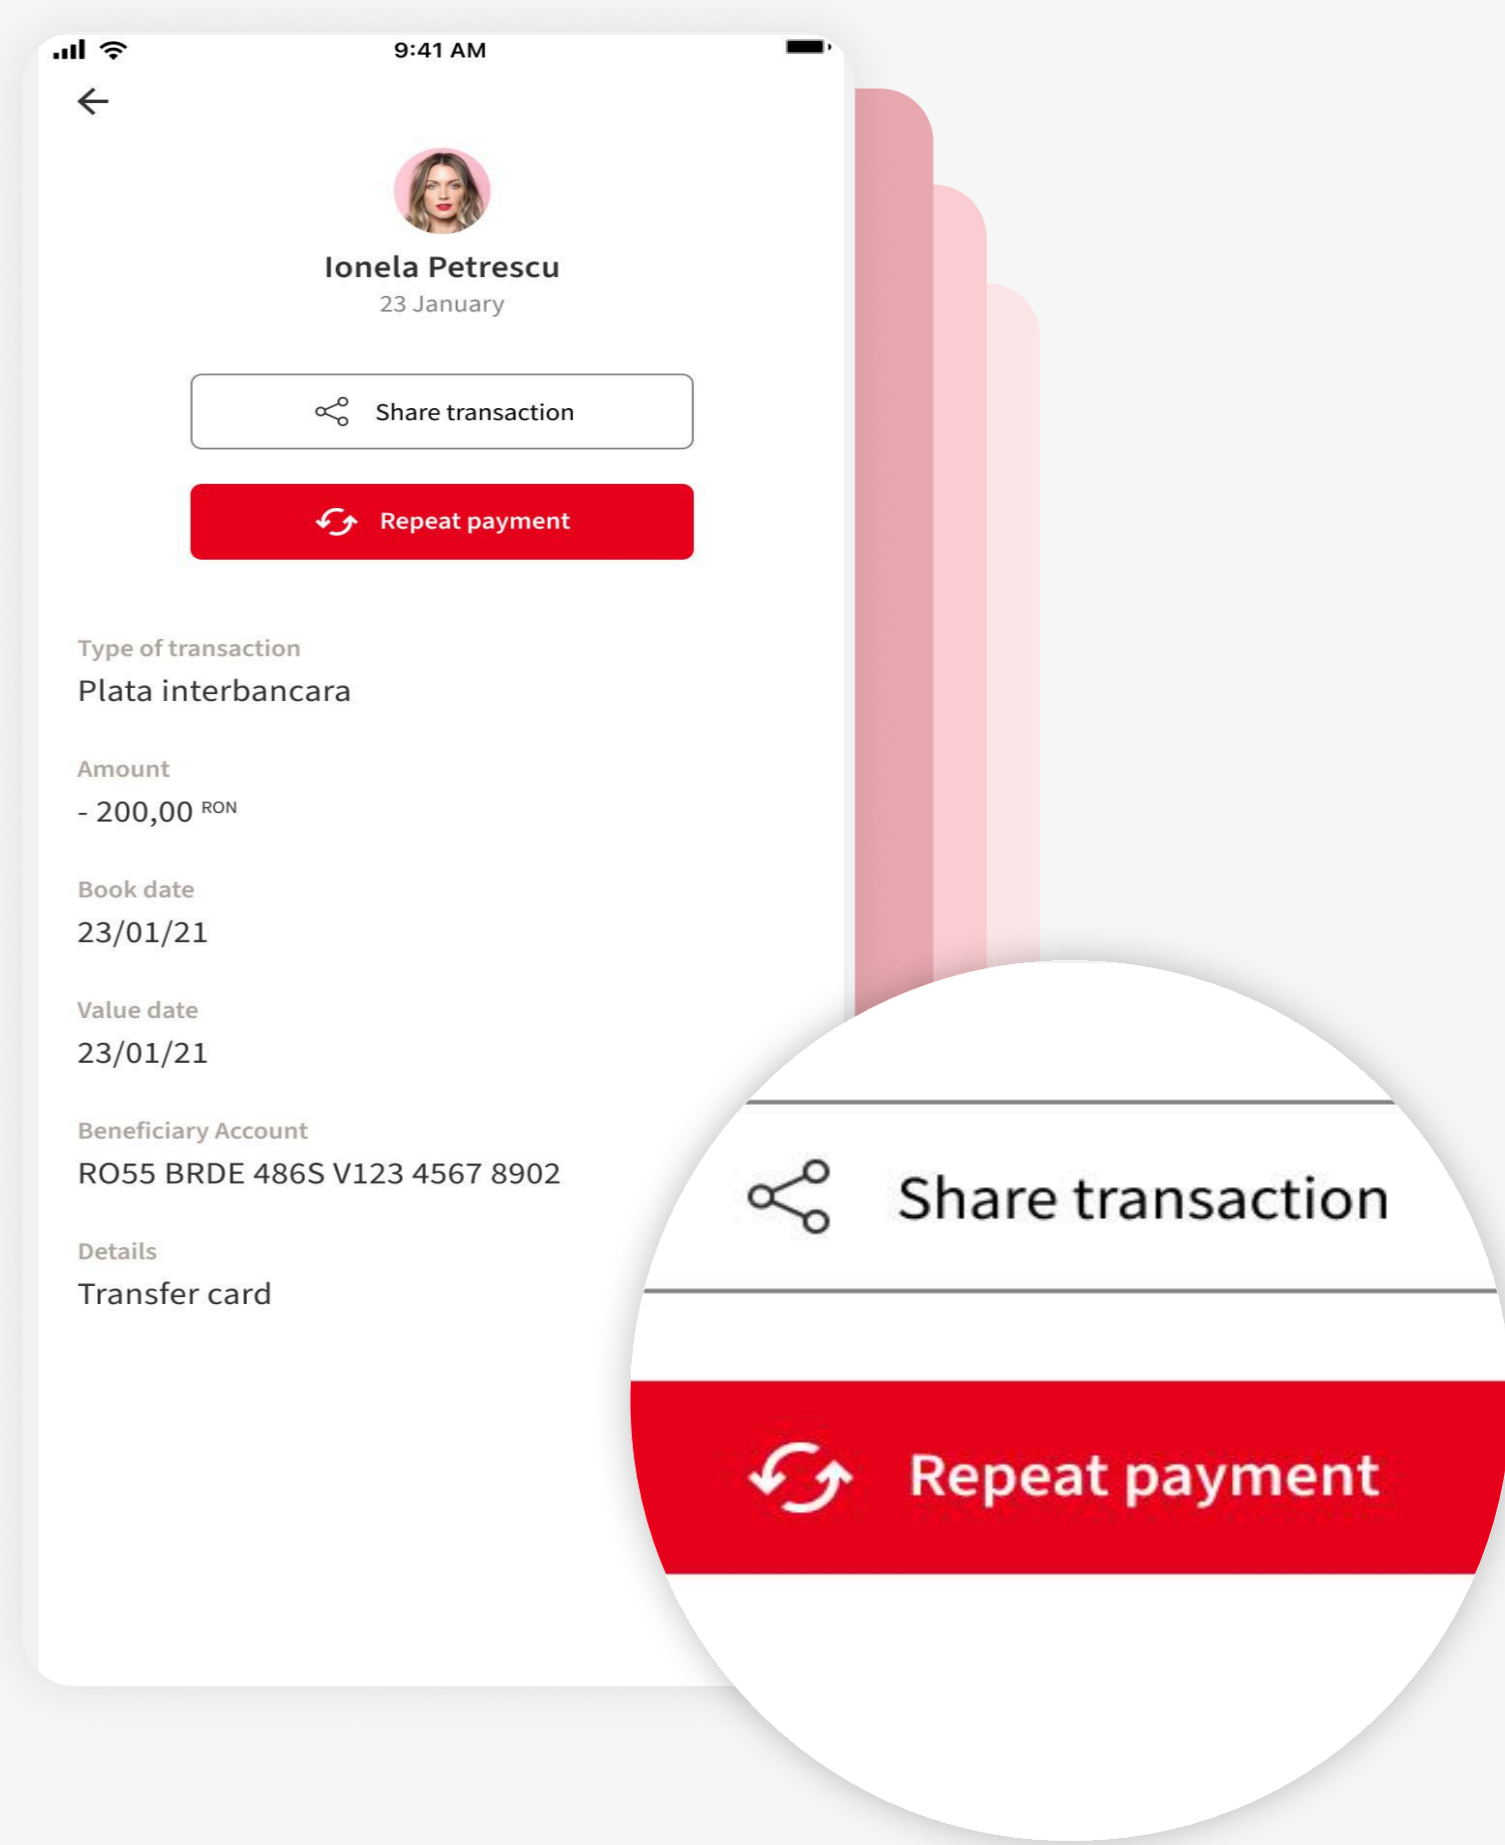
9:41 AM

Ionela Petrescu
23 January

Share transaction

Repeat payment

Type of transaction
Plata interbancara

Amount
- 200,00 RON

Book date
23/01/21

Value date
23/01/21

Beneficiary Account
RO55 BRDE 486S V123 4567 8902

Details
Transfer card

Share transaction

Repeat payment